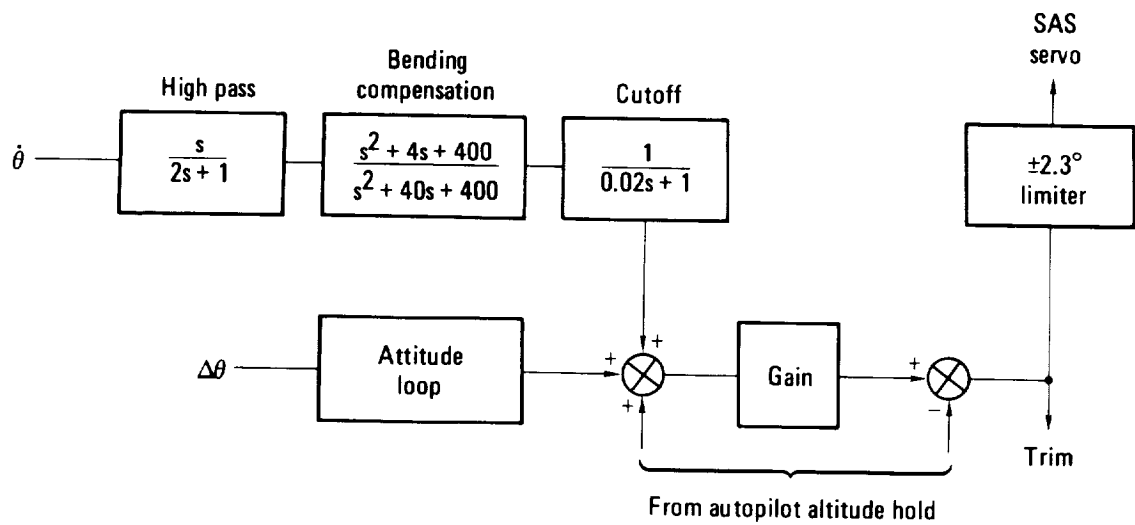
SAS
servo

High pass

Bending
compensation

Cutoff

$\dot{\theta}$

$\frac{s}{2s + 1}$

$\frac{s^2 + 4s + 400}{s^2 + 40s + 400}$

$\frac{1}{0.02s + 1}$

$\pm 2.3°$
limiter

+
+

$\Delta\theta$

Attitude
loop

+

+

Gain

+

−

Trim

From autopilot altitude hold